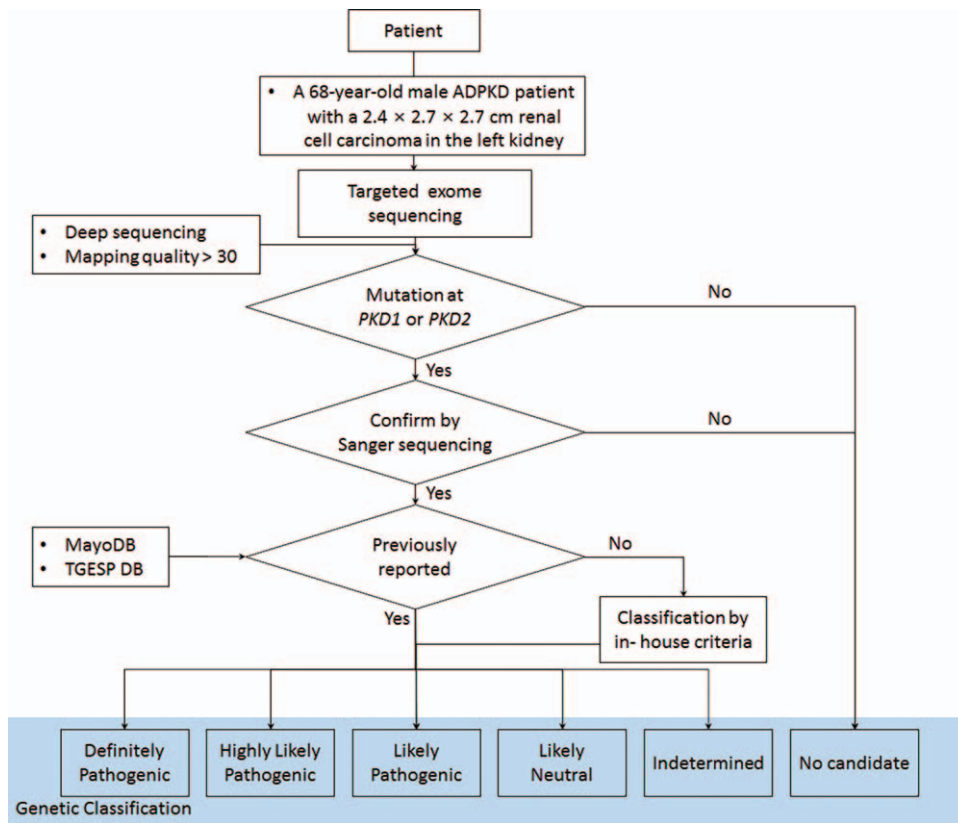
Patient

• A 68-year-old male ADPKD patient with a 2.4 × 2.7 × 2.7 cm renal cell carcinoma in the left kidney

Targeted exome sequencing

• Deep sequencing
• Mapping quality > 30

Mutation at *PKD1* or *PKD2*

No

Yes

Confirm by Sanger sequencing

No

Yes

• MayoDB
• TGESP DB

Previously reported

No

Classification by in- house criteria

Yes

Definitely Pathogenic

Highly Likely Pathogenic

Likely Pathogenic

Likely Neutral

Indetermined

No candidate

Genetic Classification